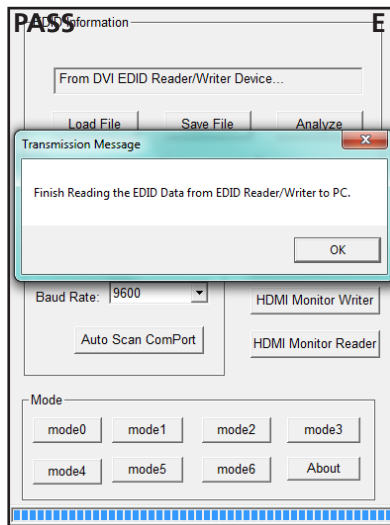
PASS EDID Information E

From DVI EDID Reader/Writer Device...

Load File Save File Analyze

Transmission Message

Finish Reading the EDID Data from EDID Reader/Writer to PC.

OK

Baud Rate: 9600

HDMI Monitor Writer

Auto Scan ComPort

HDMI Monitor Reader

Mode

mode0 mode1 mode2 mode3

mode4 mode5 mode6 About